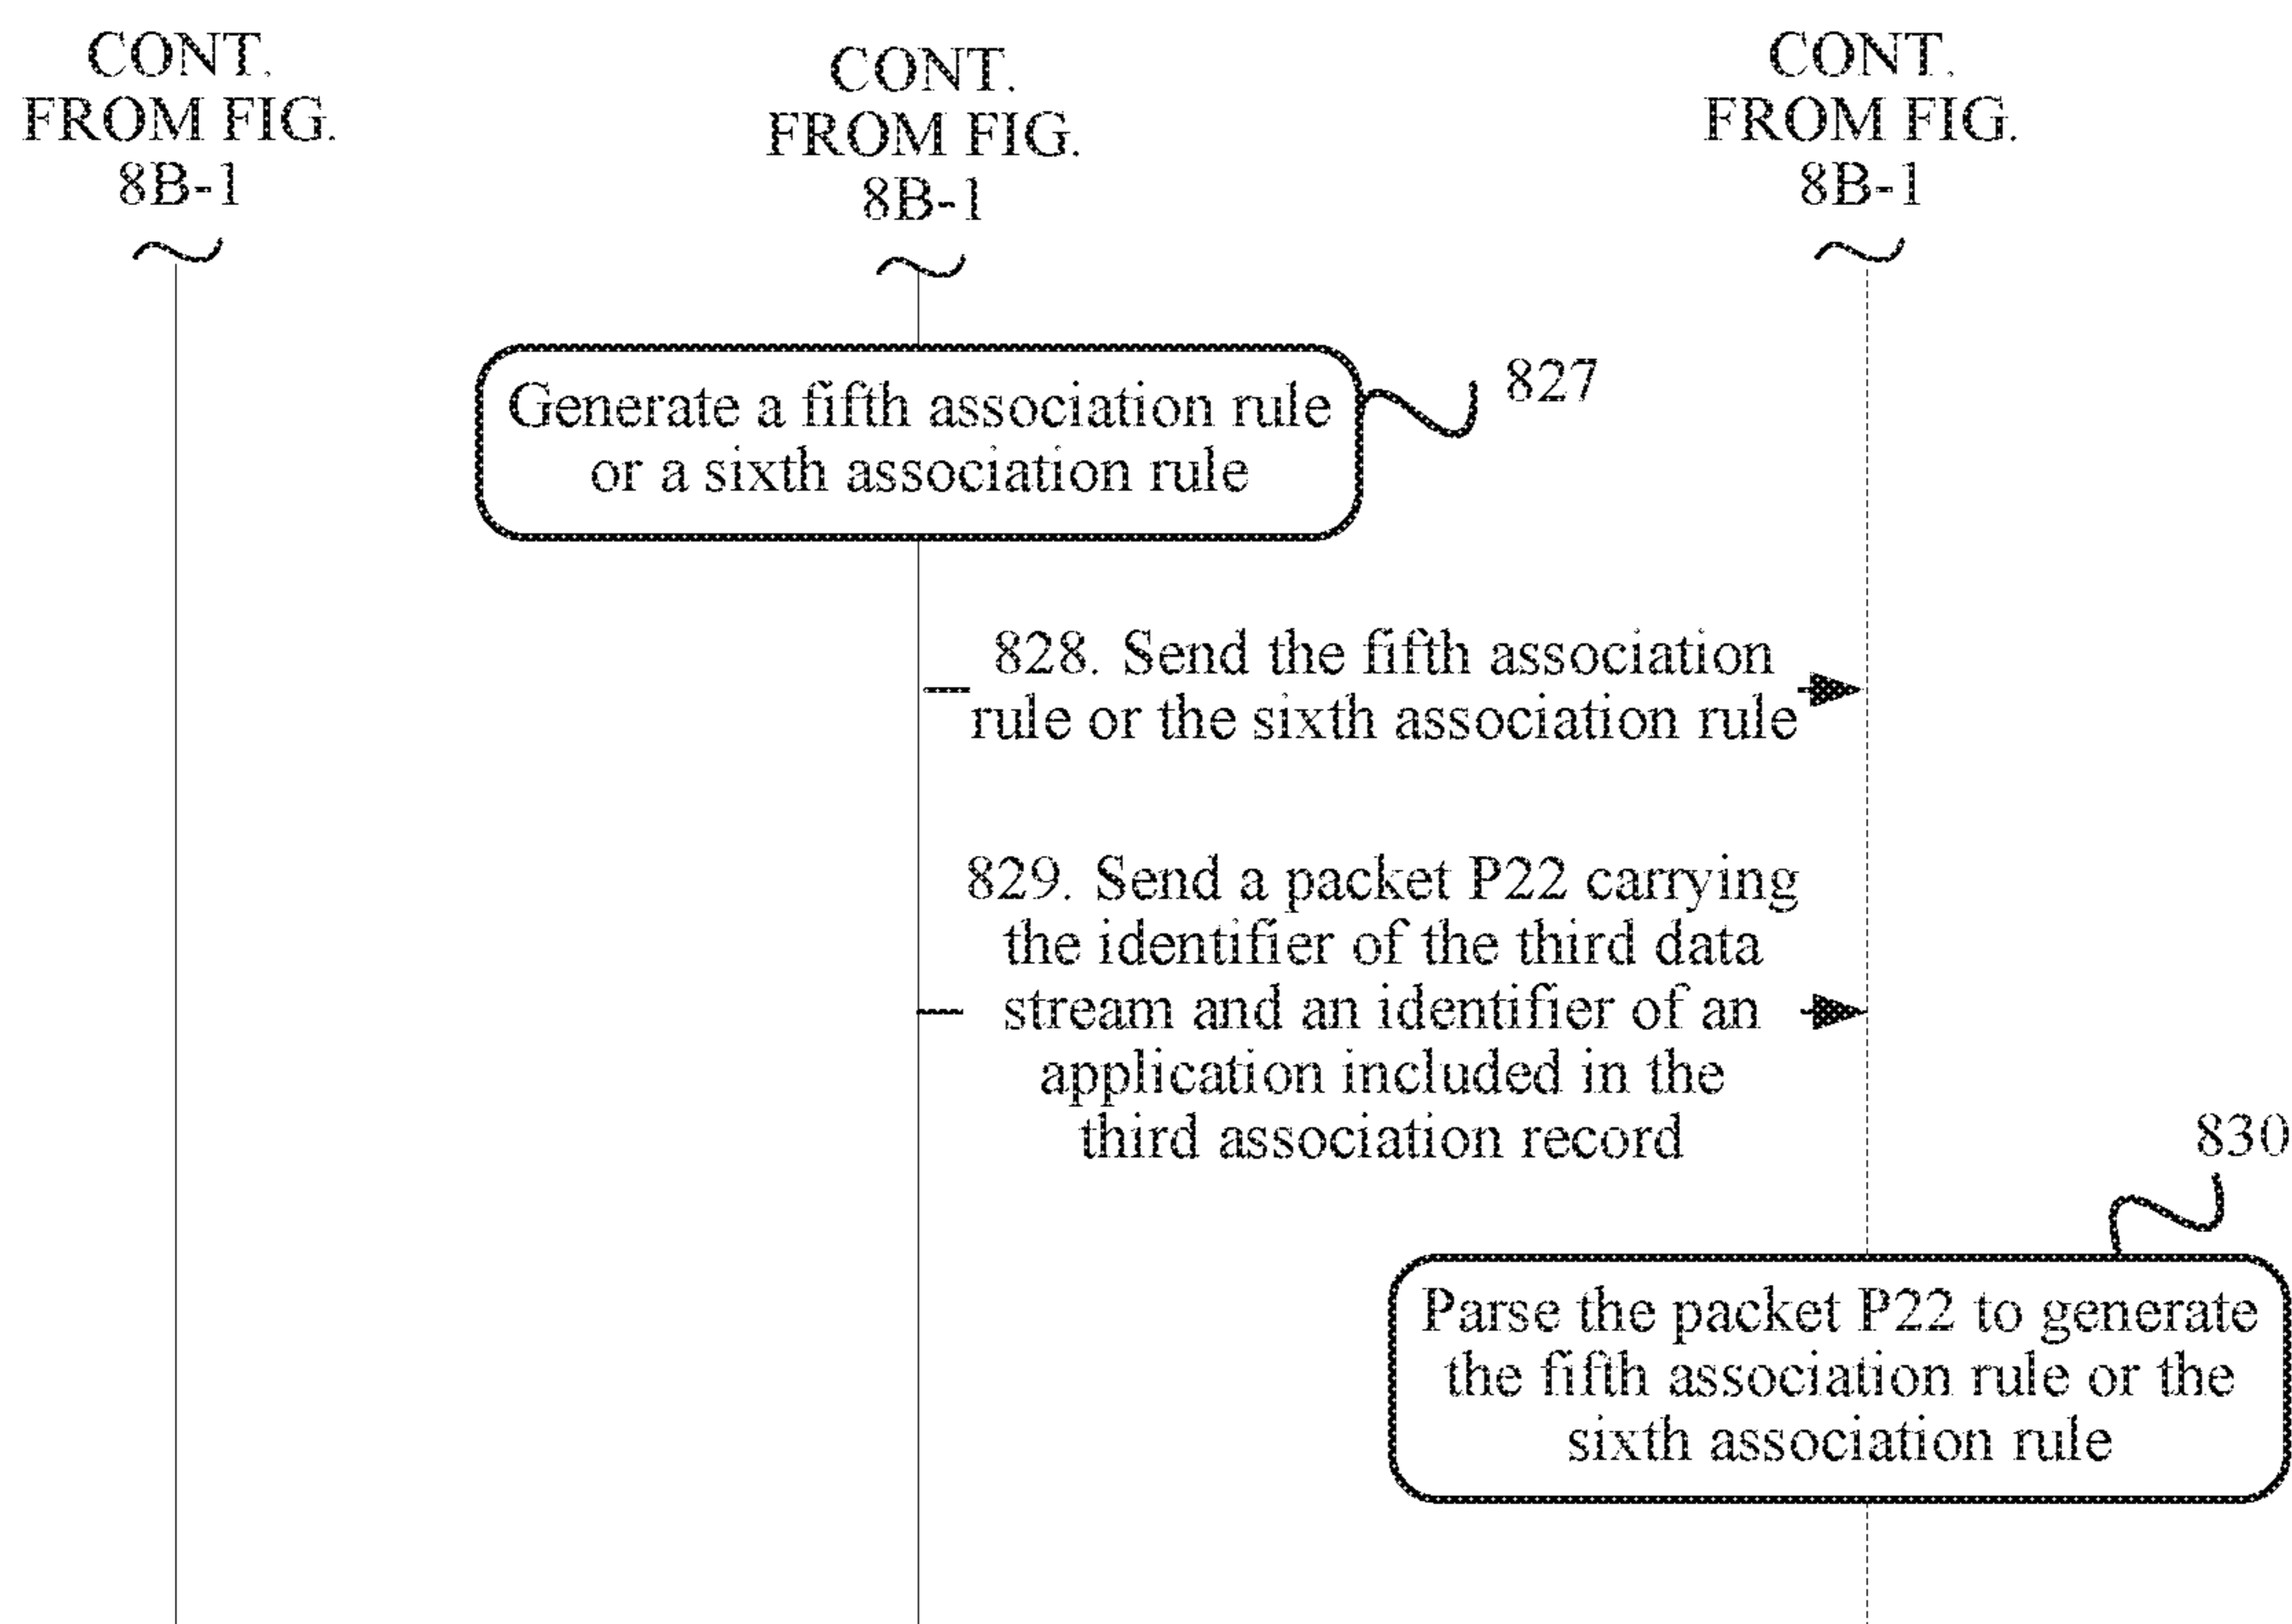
CONT. FROM FIG. 8B-1

CONT. FROM FIG. 8B-1

CONT. FROM FIG. 8B-1

Generate a fifth association rule or a sixth association rule

827

828. Send the fifth association rule or the sixth association rule

829. Send a packet P22 carrying the identifier of the third data stream and an identifier of an application included in the third association record

830

Parse the packet P22 to generate the fifth association rule or the sixth association rule